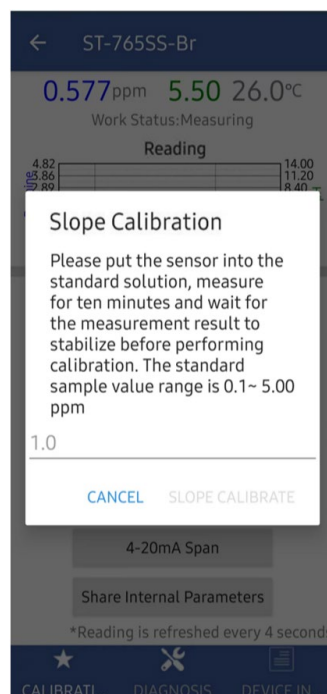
ST-765SS-Br

0.577ppm 5.50 26.0℃

Work Status:Measuring

Reading

4.82
3.86
.89

14.00
11.20
8.40

Slope Calibration

Please put the sensor into the standard solution, measure for ten minutes and wait for the measurement result to stabilize before performing calibration. The standard sample value range is 0.1~ 5.00 ppm

1.0

CANCEL SLOPE CALIBRATE

4-20mA Span

Share Internal Parameters

*Reading is refreshed every 4 second

CALIBRATI DIAGNOSIS DEVICE IN